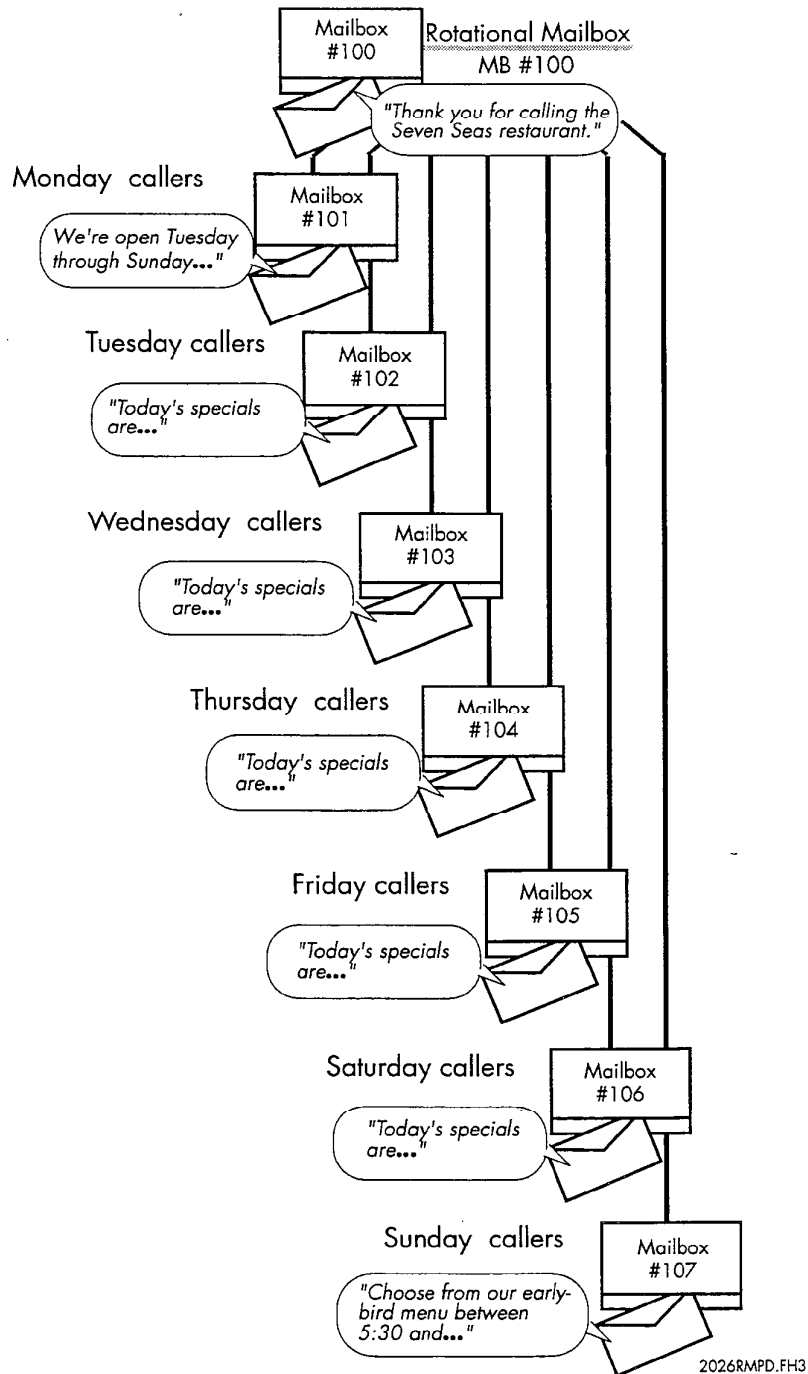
Mailbox
#100

Rotational Mailbox
MB #100

"Thank you for calling the Seven Seas restaurant."

Monday callers

Mailbox
#101

We're open Tuesday through Sunday..."

Tuesday callers

Mailbox
#102

"Today's specials are..."

Wednesday callers

Mailbox
#103

"Today's specials are..."

Thursday callers

Mailbox
#104

"Today's specials are..."

Friday callers

Mailbox
#105

"Today's specials are..."

Saturday callers

Mailbox
#106

"Today's specials are..."

Sunday callers

Mailbox
#107

"Choose from our earlybird menu between 5:30 and..."

2026RMPD.FH3